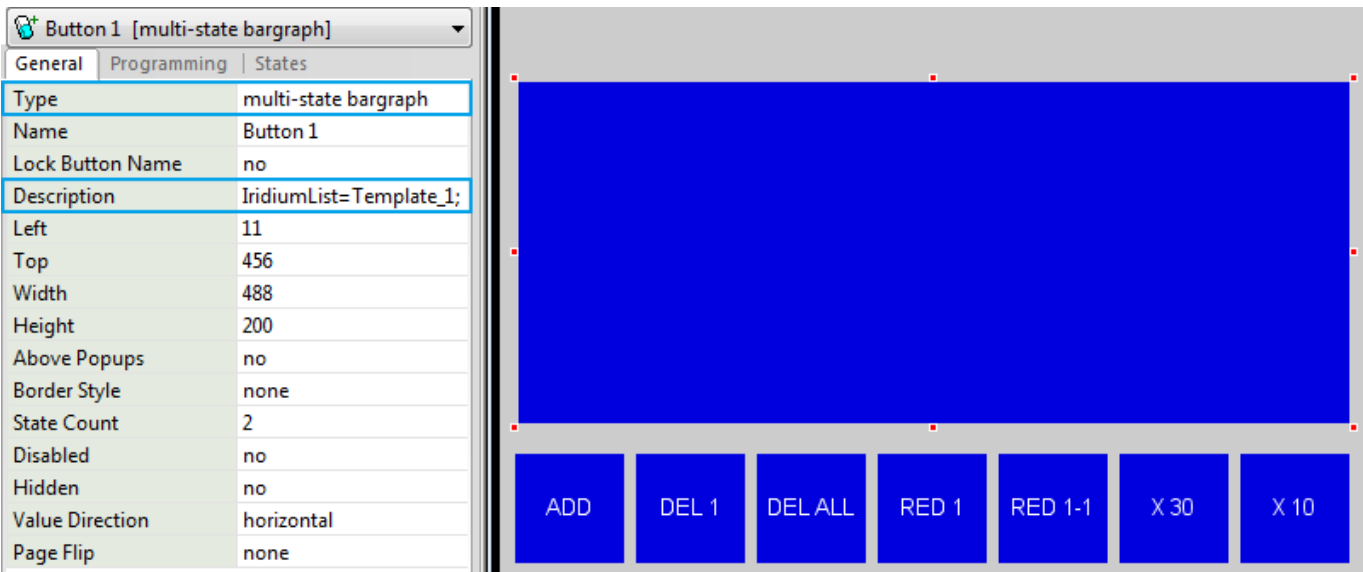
Button 1 [multi-state bargraph]

General | Programming | States

| Type | multi-state bargraph |
|---|---|
| Name | Button 1 |
| Lock Button Name | no |
| Description | IridiumList=Template_1; |
| Left | 11 |
| Top | 456 |
| Width | 488 |
| Height | 200 |
| Above Popups | no |
| Border Style | none |
| State Count | 2 |
| Disabled | no |
| Hidden | no |
| Value Direction | horizontal |
| Page Flip | none |

ADD DEL 1 DEL ALL RED 1 RED 1-1 X 30 X 10